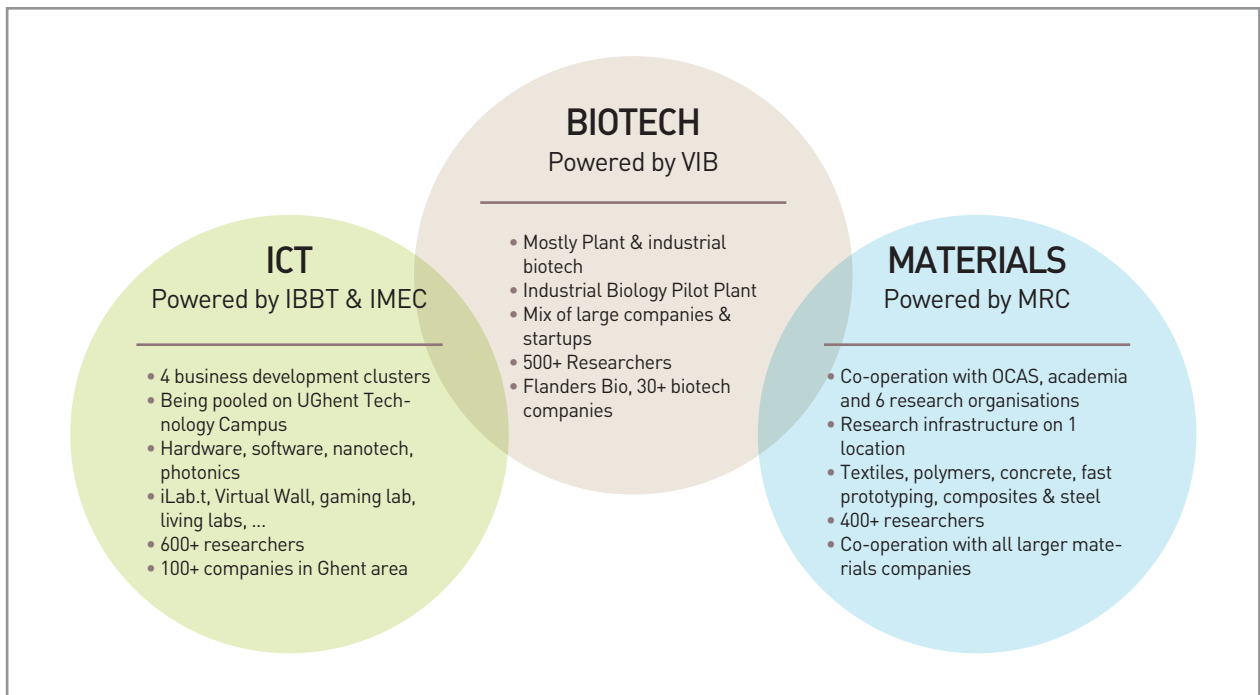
BIOTECH
Powered by VIB

• Mostly Plant & industrial biotech
• Industrial Biology Pilot Plant
• Mix of large companies & startups
• 500+ Researchers
• Flanders Bio, 30+ biotech companies

ICT
Powered by IBBT & IMEC

• 4 business development clusters
• Being pooled on UGhent Technology Campus
• Hardware, software, nanotech, photonics
• iLab.t, Virtual Wall, gaming lab, living labs, ...
• 600+ researchers
• 100+ companies in Ghent area

MATERIALS
Powered by MRC

• Co-operation with OCAS, academia and 6 research organisations
• Research infrastructure on 1 location
• Textiles, polymers, concrete, fast prototyping, composites & steel
• 400+ researchers
• Co-operation with all larger materials companies